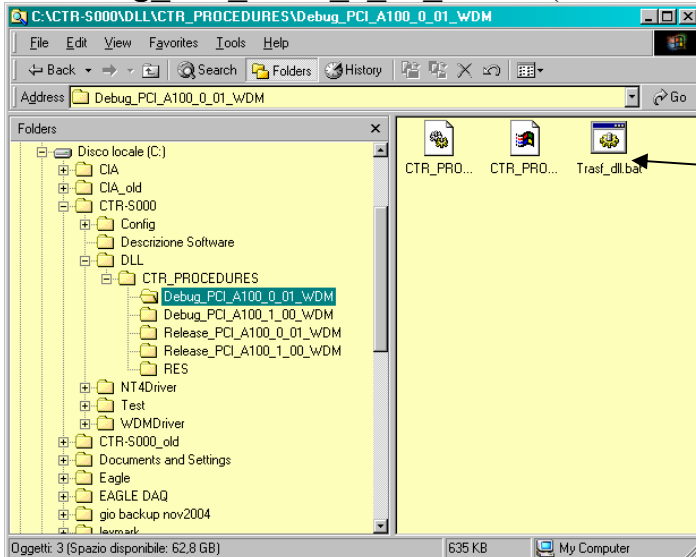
C:\CTR-S000\DLL\CTR_PROCEDURES\Debug_PCI_A100_0_01_WDM

File Edit View Favorites Tools Help

Back Search Folders History

Address Debug_PCI_A100_0_01_WDM Go

Folders

Disco locale (C:)
CIA
CIA_old
CTR-S000
Config
Descrizione Software
DLL
CTR_PROCEDURES
Debug_PCI_A100_0_01_WDM
Debug_PCI_A100_1_00_WDM
Release_PCI_A100_0_01_WDM
Release_PCI_A100_1_00_WDM
RES
NT4Driver
Test
WDMDriver
CTR-S000_old
Documents and Settings
Eagle
EAGLE DAQ
gio backup nov2004
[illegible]

CTR_PRO... CTR_PRO... Trasf_dll.bat

Oggetti: 3 (Spazio disponibile: 62,8 GB) 635 KB My Computer